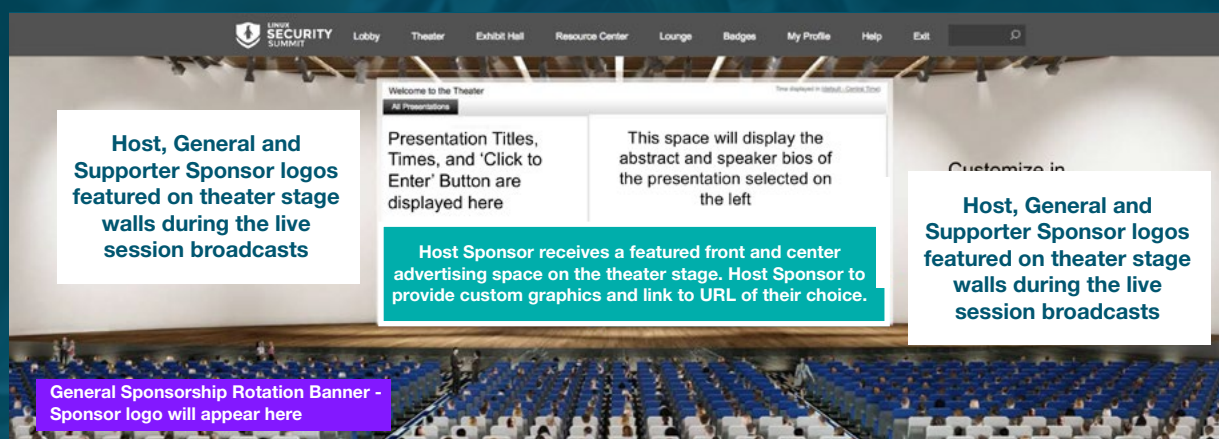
LINUX SECURITY SUMMIT

Lobby Theater Exhibit Hall Resource Center Lounge Badges My Profile Help Exit

Host, General and Supporter Sponsor logos featured on theater stage walls during the live session broadcasts

Welcome to the Theater

Time displayed in (default - Central Time)

All Presentations

Presentation Titles, Times, and 'Click to Enter' Button are displayed here

This space will display the abstract and speaker bios of the presentation selected on the left

Customize in

Host, General and Supporter Sponsor logos featured on theater stage walls during the live session broadcasts

Host Sponsor receives a featured front and center advertising space on the theater stage. Host Sponsor to provide custom graphics and link to URL of their choice.

General Sponsorship Rotation Banner - Sponsor logo will appear here